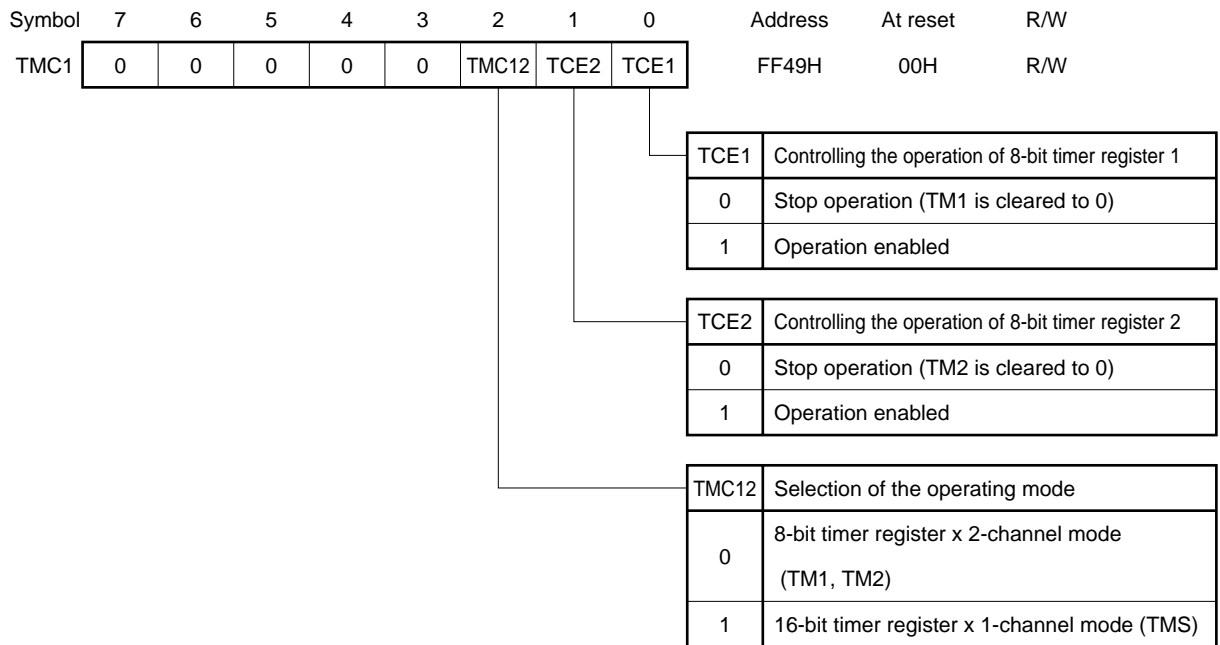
| Symbol | 7 | 6 | 5 | 4 | 3 | 2 | 1 | 0 | Address | At reset | R/W |
|---|---|---|---|---|---|---|---|---|---|---|---|
| TMC1 | 0 | 0 | 0 | 0 | 0 | TMC12 | TCE2 | TCE1 | FF49H | 00H | R/W |

| TCE1 | Controlling the operation of 8-bit timer register 1 |
|---|---|
| 0 | Stop operation (TM1 is cleared to 0) |
| 1 | Operation enabled |

| TCE2 | Controlling the operation of 8-bit timer register 2 |
|---|---|
| 0 | Stop operation (TM2 is cleared to 0) |
| 1 | Operation enabled |

| TMC12 | Selection of the operating mode |
|---|---|
| 0 | 8-bit timer register x 2-channel mode (TM1, TM2) |
| 1 | 16-bit timer register x 1-channel mode (TMS) |